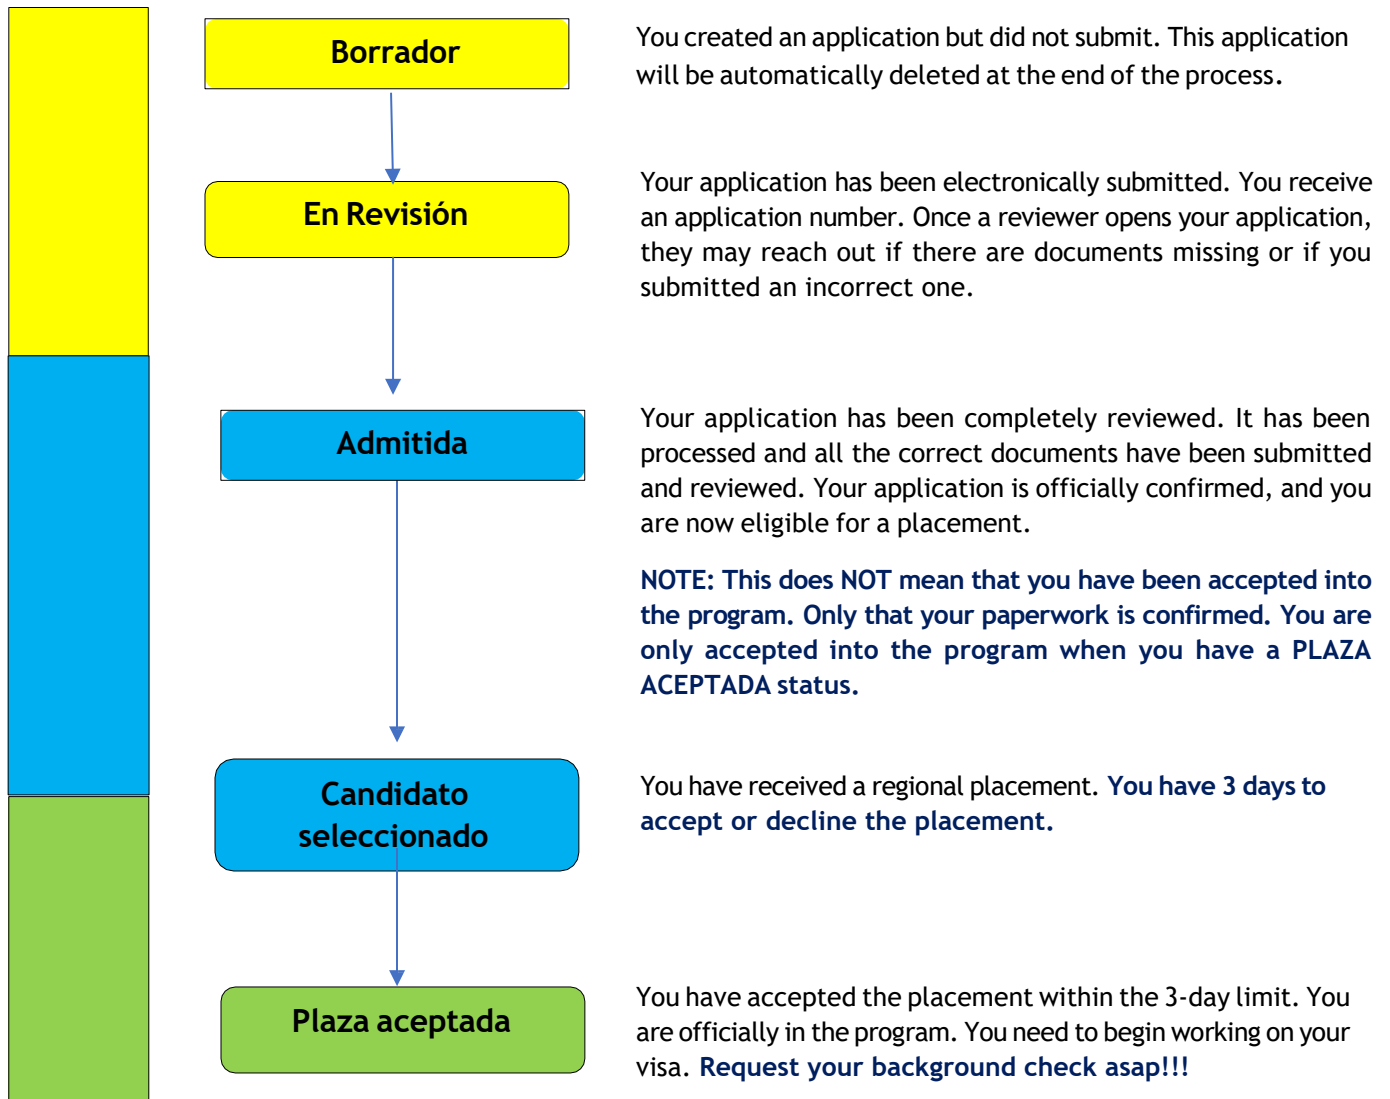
Borrador

You created an application but did not submit. This application will be automatically deleted at the end of the process.

En Revisión

Your application has been electronically submitted. You receive an application number. Once a reviewer opens your application, they may reach out if there are documents missing or if you submitted an incorrect one.

Admitida

Your application has been completely reviewed. It has been processed and all the correct documents have been submitted and reviewed. Your application is officially confirmed, and you are now eligible for a placement.

NOTE: This does NOT mean that you have been accepted into the program. Only that your paperwork is confirmed. You are only accepted into the program when you have a PLAZA ACEPTADA status.

Candidato seleccionado

You have received a regional placement. You have 3 days to accept or decline the placement.

Plaza aceptada

You have accepted the placement within the 3-day limit. You are officially in the program. You need to begin working on your visa. Request your background check asap!!!